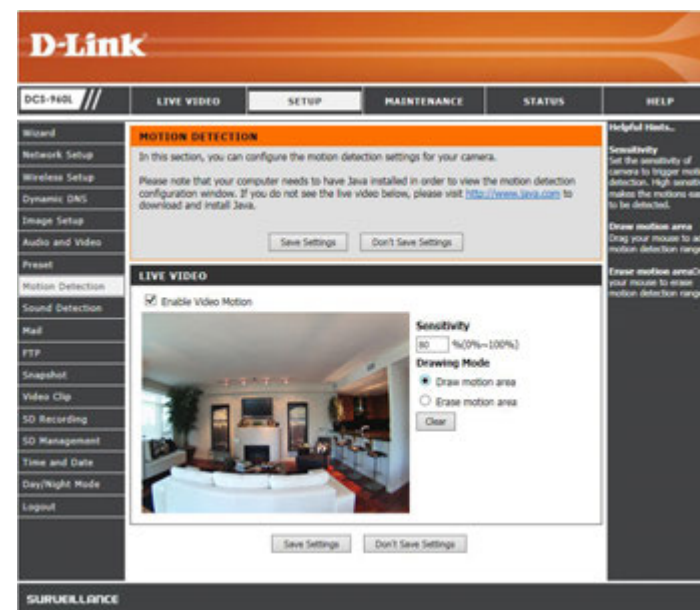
D-Link

DCS-960L

LIVE VIDEO | SETUP | MAINTENANCE | STATUS | HELP

Wizard
Network Setup
Wireless Setup
Dynamic DNS
Image Setup
Audio and Video
Preset
Motion Detection
Sound Detection
Mail
FTP
Snapshot
Video Clip
SD Recording
SD Management
Time and Date
Day/Night Mode
Logout

MOTION DETECTION

In this section, you can configure the motion detection settings for your camera.

Please note that your computer needs to have Java installed in order to view the motion detection configuration window. If you do not see the live video below, please visit http://www.java.com to download and install Java.

Save Settings | Don't Save Settings

LIVE VIDEO

Enable Video Motion

Sensitivity
80 %(0%~100%)

Drawing Mode
Draw motion area
Erase motion area
Clear

Save Settings | Don't Save Settings

Helpful Hints..

Sensitivity
Set the sensitivity of camera to trigger moti detection. High sensiti makes the motions eas to be detected.

Draw motion area
Drag your mouse to ad motion detection rang

Erase motion area
Dr your mouse to erase motion detection rang

SURVEILLANCE